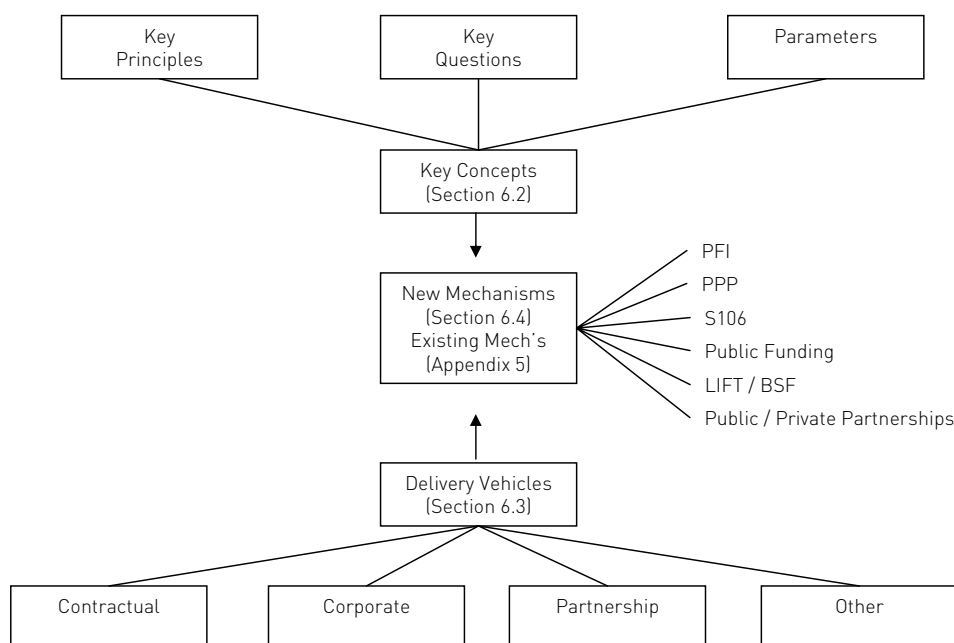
Key Principles

Key Questions

Parameters

Key Concepts (Section 6.2)

New Mechanisms (Section 6.4) Existing Mech's (Appendix 5)

PFI

PPP

S106

Public Funding

LIFT / BSF

Public / Private Partnerships

Delivery Vehicles (Section 6.3)

Contractual

Corporate

Partnership

Other